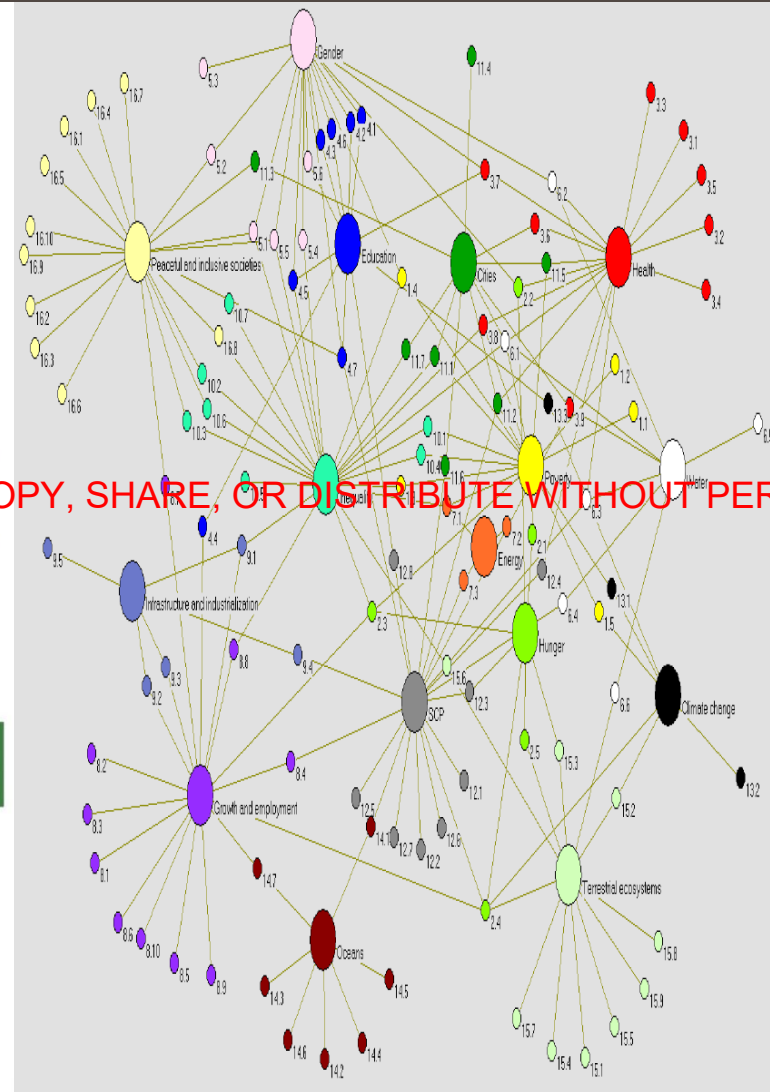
Gender
5.3
11.4
16.7
16.4
16.1
16.5
4.1
4.2
4.6
4.3
3.3
3.1
5.2
11.3
5.6
3.7
6.2
3.5
16.10
16.9
5.1
5.5
5.4
Education
3.6
3.2
Peaceful and inclusive societies
Cities
Health
11.5
4.5
1.4
2.2
3.4
16.2
10.7
16.8
3.8
6.1
16.3
4.7
11.7
11.1
1.2
16.6
10.2
10.6
10.3
11.2
13.3
3.9
1.1
6.5
10.1
10.4
11.6
Poverty
Water
OPY, SHARE, OR DISTRIBUTE WITHOUT PER
Inequality
7.1
7.2
6.3
4.4
2.1
9.5
9.1
12.8
Energy
7.3
12.4
13.1
Infrastructure and industrialization
2.3
6.4
1.5
Hunger
8.8
9.3
9.4
15.6
9.2
12.3
6.6
Climate change
SCP
8.2
8.4
2.5
15.3
12.1
Growth and employment
15.2
13.2
8.3
12.5
14.1
12.7
12.2
12.6
8.1
14.7
Terrestrial ecosystems
2.4
8.6
8.10
8.5
8.9
Oceans
15.8
14.5
14.3
15.9
15.5
14.6
14.4
14.2
15.7
15.4
15.1